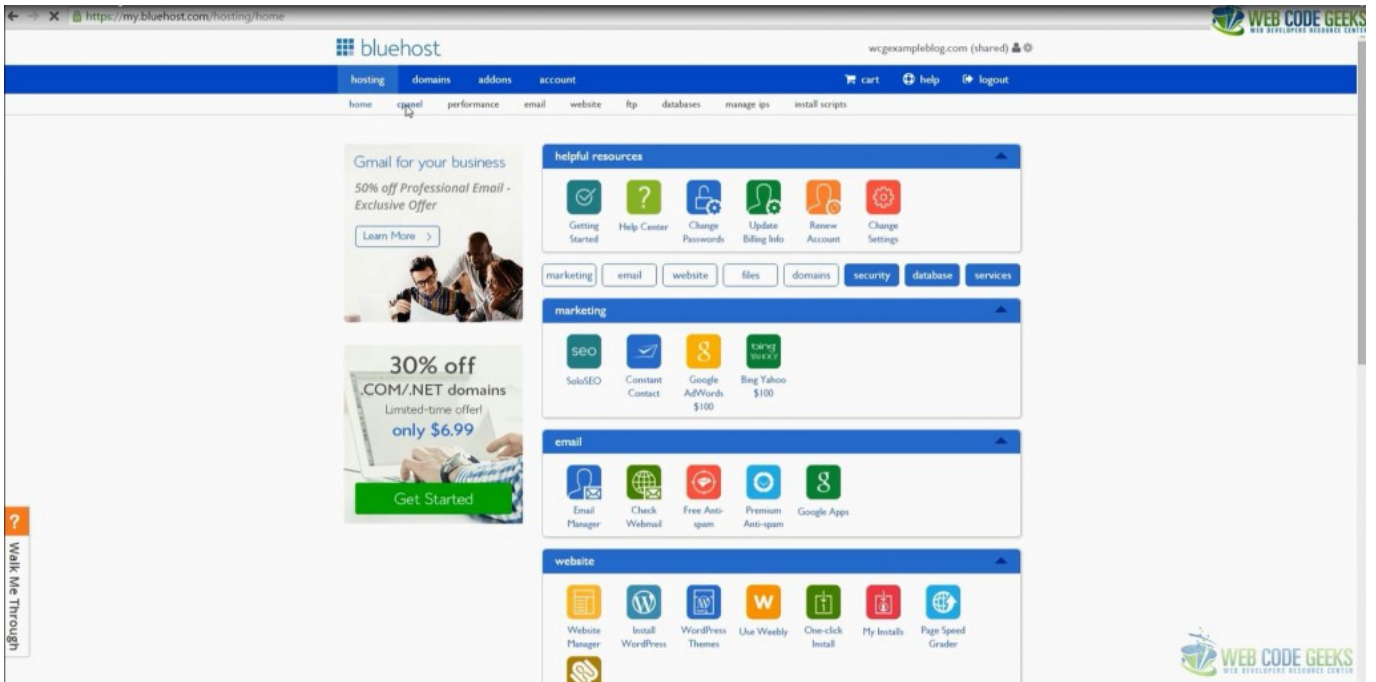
https://my.bluehost.com/hosting/home

WEB CODE GEEKS
WEB DEVELOPERS RESOURCE CENTER

bluehost

wcgexampleblog.com (shared)

hosting domains addons account

cart help logout

home cpanel performance email website ftp databases manage ips install scripts

Gmail for your business
50% off Professional Email - Exclusive Offer
Learn More >

30% off
.COM/.NET domains
Limited-time offer!
only $6.99
Get Started

helpful resources
Getting Started
Help Center
Change Passwords
Update Billing Info
Renew Account
Change Settings

marketing email website files domains security database services

marketing
seo
SoloSEO
Constant Contact
Google AdWords $100
bing YAHOO!
Bing Yahoo $100

email
Email Manager
Check Webmail
Free Anti-spam
Premium Anti-spam
Google Apps

website
Website Manager
Install WordPress
WordPress Themes
Use Weebly
One-click Install
My Installs
Page Speed Grader

?
Walk Me Through

WEB CODE GEEKS
WEB DEVELOPERS RESOURCE CENTER